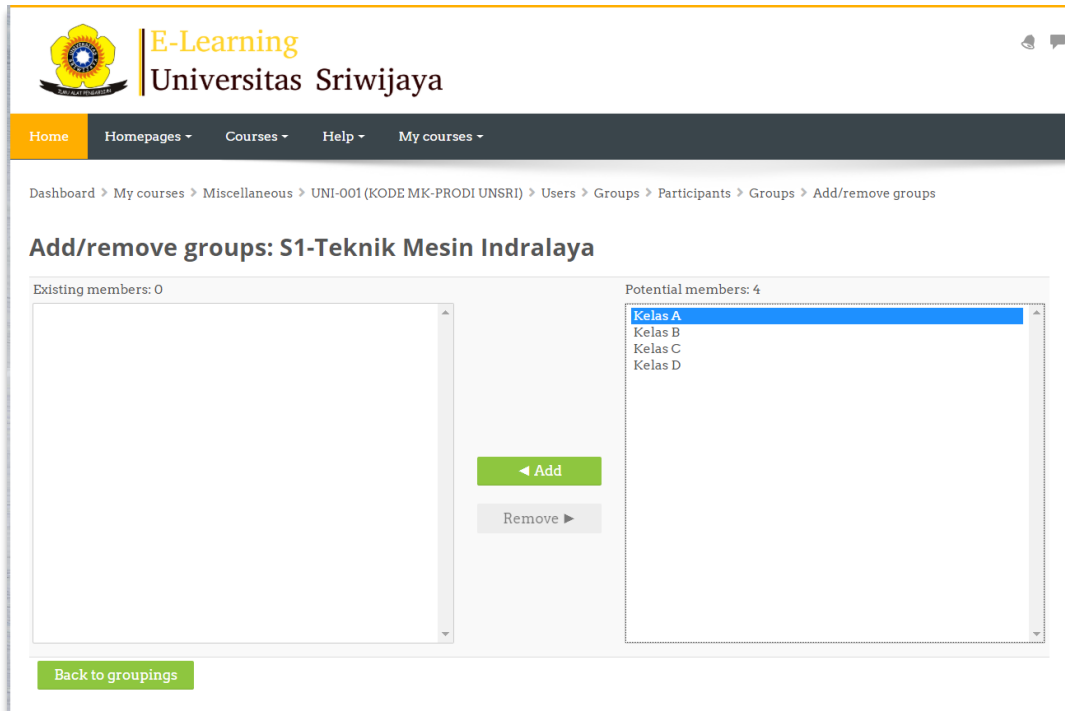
ILMU ALAT PENGABDIAN

E-Learning
Universitas Sriwijaya

Home Homepages Courses Help My courses

Dashboard > My courses > Miscellaneous > UNI-001 (KODE MK-PRODI UNSRI) > Users > Groups > Participants > Groups > Add/remove groups

Add/remove groups: S1-Teknik Mesin Indralaya

Existing members: 0

Potential members: 4
Kelas A
Kelas B
Kelas C
Kelas D

◄ Add
Remove ►

Back to groupings